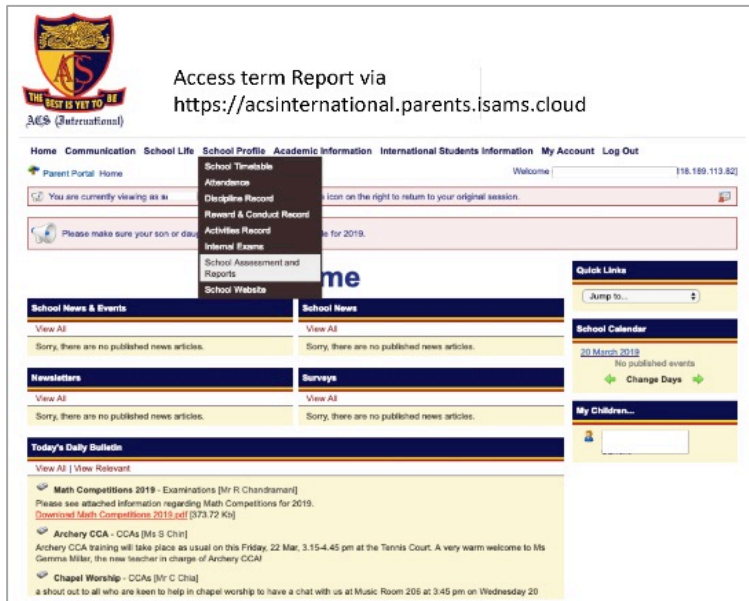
ACS
THE BEST IS YET TO BE
ACS (International)

Access term Report via
https://acsinternational.parents.isams.cloud

Home Communication School Life School Profile Academic Information International Students Information My Account Log Out

Parent Portal Home

Welcome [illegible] [18.189.113.82]

You are currently viewing as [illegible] icon on the right to return to your original session.

Please make sure your son or dau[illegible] le for 2019.

School Timetable
Attendance
Discipline Record
Reward & Conduct Record
Activities Record
Internal Exams
School Assessment and Reports
School Website

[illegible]me

Quick Links
Jump to...

School Calendar
20 March 2019
No published events
Change Days

My Children...

School News & Events
View All
Sorry, there are no published news articles.

School News
View All
Sorry, there are no published news articles.

Newsletters
View All
Sorry, there are no published news articles.

Surveys
View All
Sorry, there are no published news articles.

Today's Daily Bulletin
View All | View Relevant

Math Competitions 2019 - Examinations [Mr R Chandramani]
Please see attached information regarding Math Competitions for 2019.
Download Math Competitions 2019.pdf [373.72 Kb]

Archery CCA - CCAs [Ms S Chin]
Archery CCA training will take place as usual on this Friday, 22 Mar, 3.15-4.45 pm at the Tennis Court. A very warm welcome to Ms Gemma Miller, the new teacher in charge of Archery CCA!

Chapel Worship - CCAs [Mr C Chia]
a shout out to all who are keen to help in chapel worship to have a chat with us at Music Room 206 at 3:45 pm on Wednesday 20